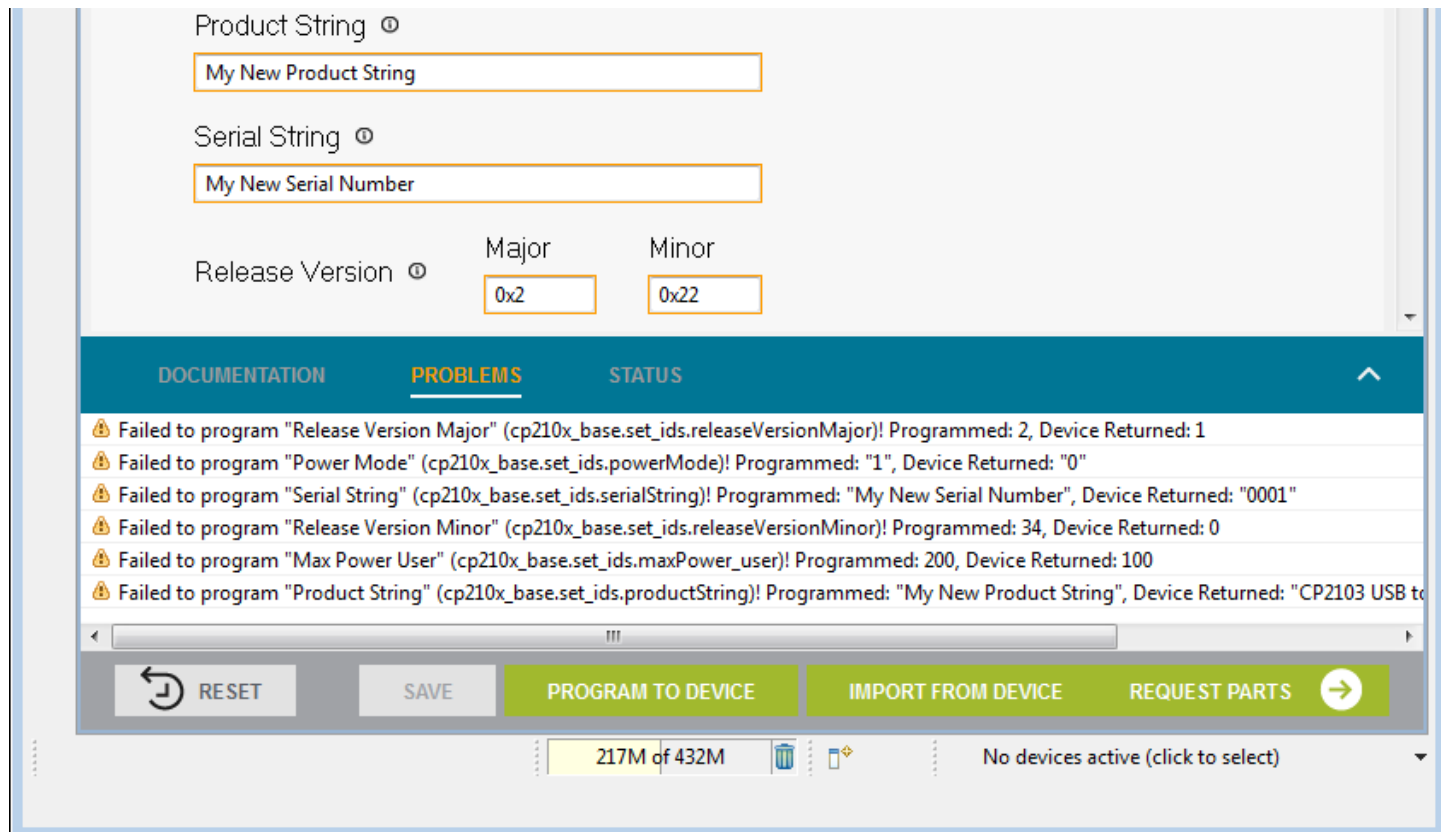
Product String

My New Product String

Serial String

My New Serial Number

Release Version

Major

0x2

Minor

0x22

DOCUMENTATION PROBLEMS STATUS

Failed to program "Release Version Major" (cp210x_base.set_ids.releaseVersionMajor)! Programmed: 2, Device Returned: 1

Failed to program "Power Mode" (cp210x_base.set_ids.powerMode)! Programmed: "1", Device Returned: "0"

Failed to program "Serial String" (cp210x_base.set_ids.serialString)! Programmed: "My New Serial Number", Device Returned: "0001"

Failed to program "Release Version Minor" (cp210x_base.set_ids.releaseVersionMinor)! Programmed: 34, Device Returned: 0

Failed to program "Max Power User" (cp210x_base.set_ids.maxPower_user)! Programmed: 200, Device Returned: 100

Failed to program "Product String" (cp210x_base.set_ids.productString)! Programmed: "My New Product String", Device Returned: "CP2103 USB to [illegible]

RESET SAVE PROGRAM TO DEVICE IMPORT FROM DEVICE REQUEST PARTS

217M of 432M

No devices active (click to select)